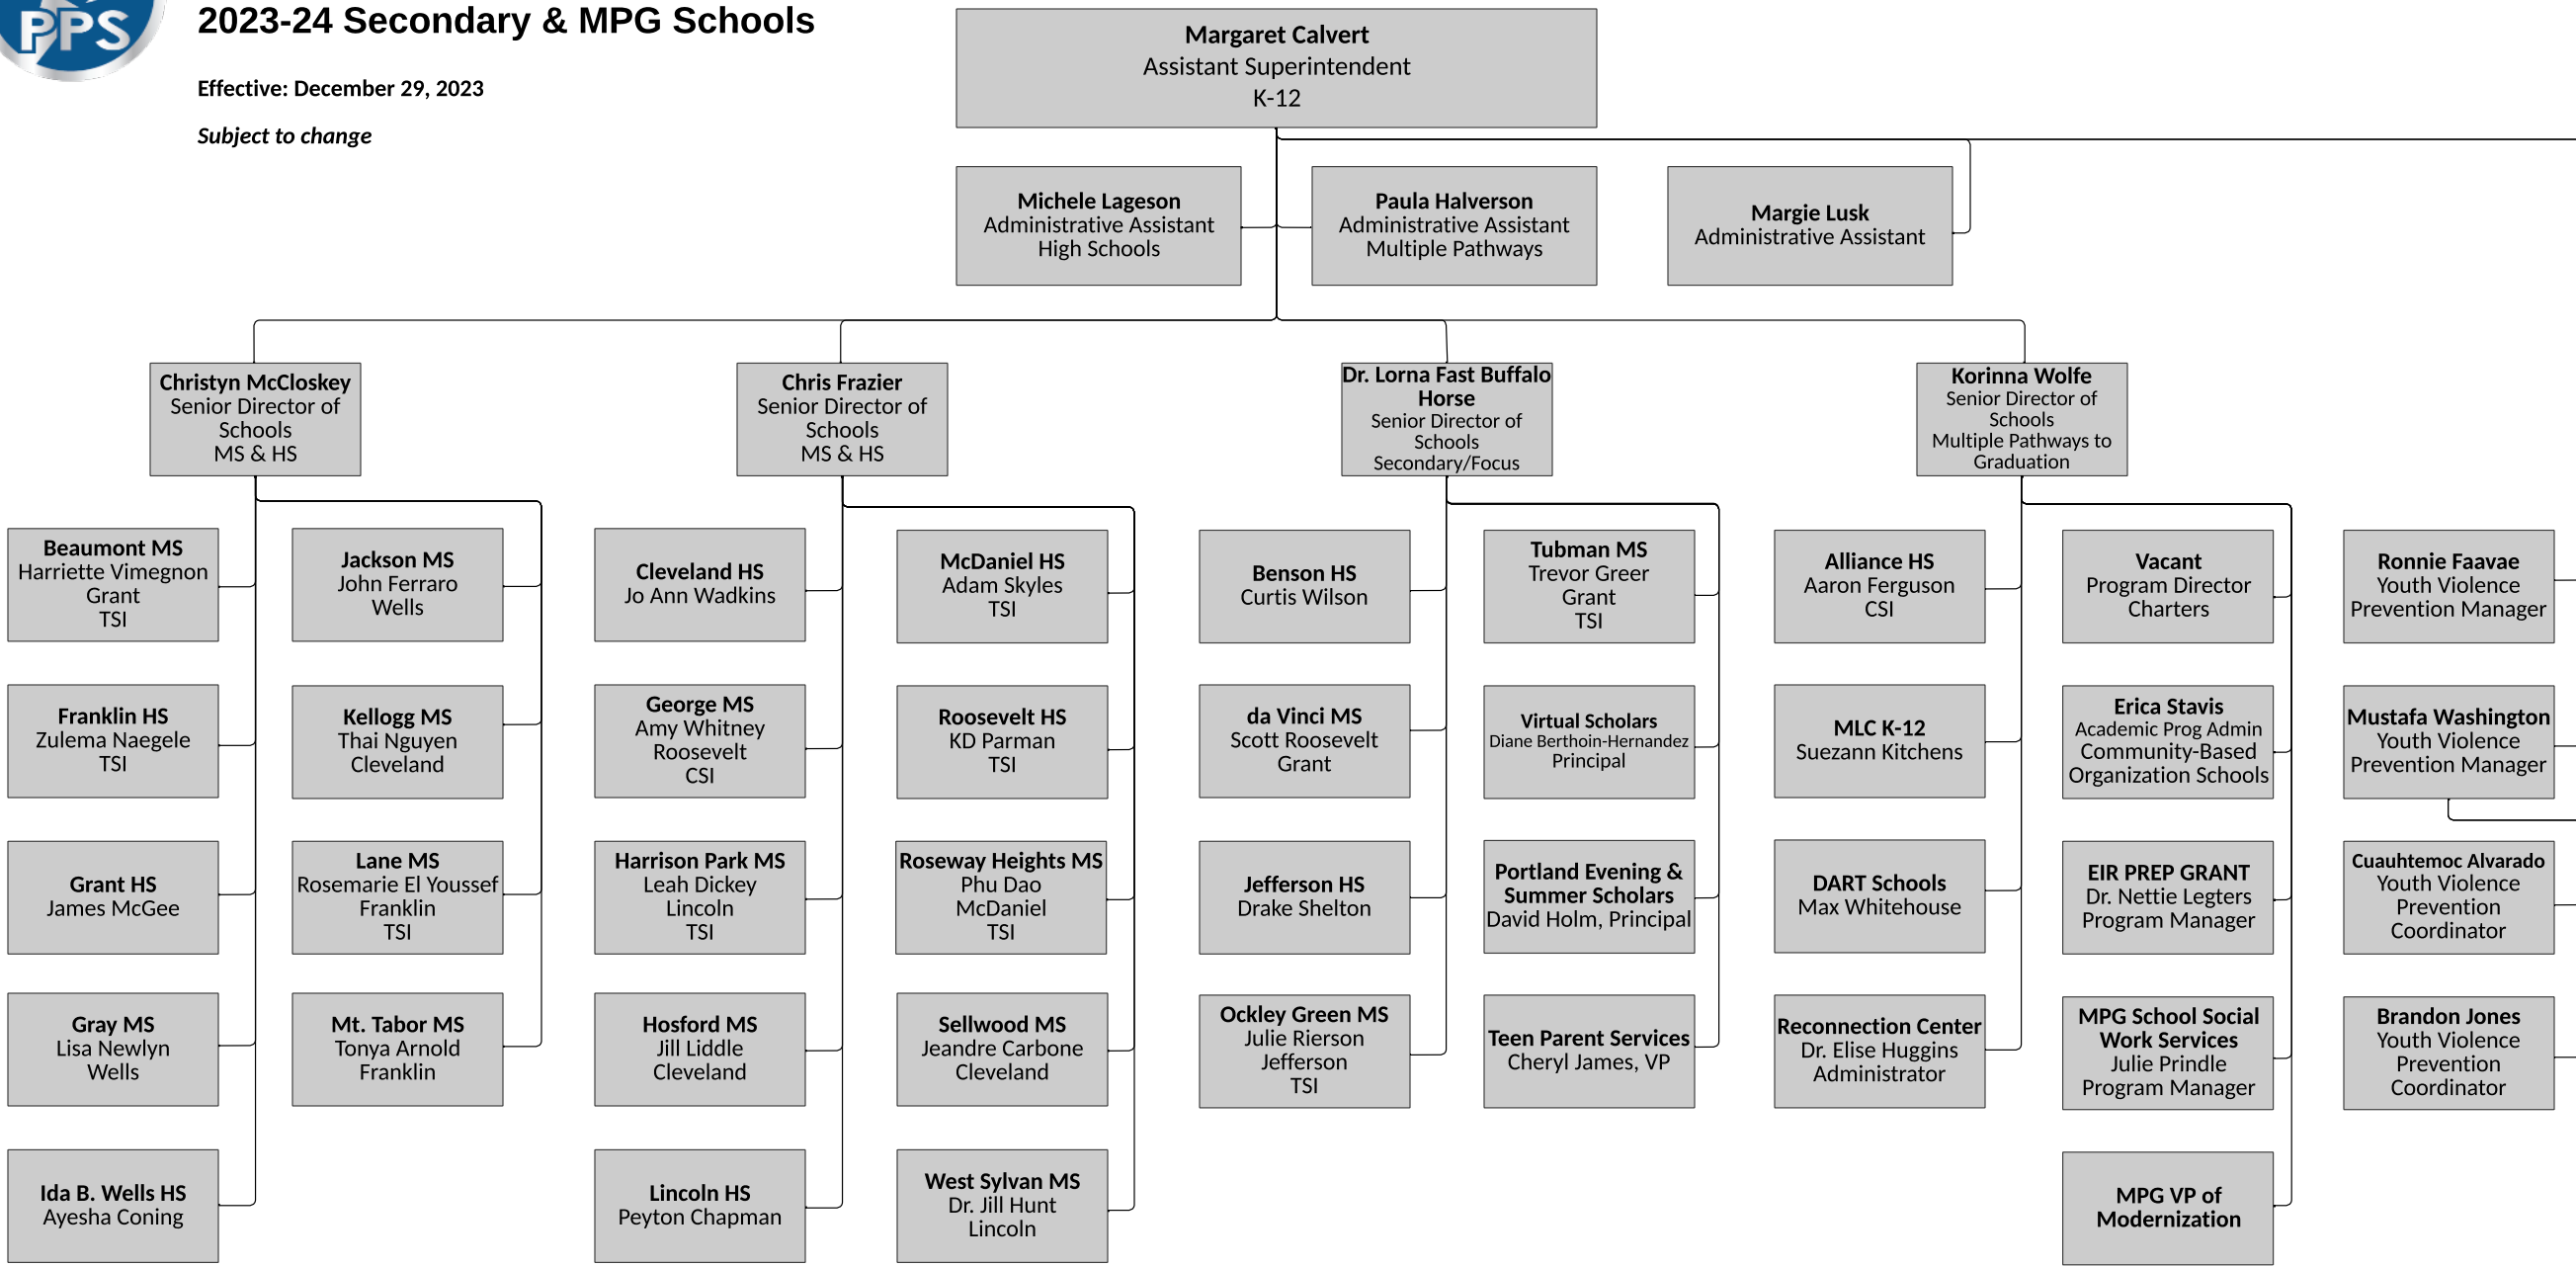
PPS

2023-24 Secondary & MPG Schools

Effective: December 29, 2023

Subject to change

Margaret Calvert
Assistant Superintendent
K-12

Michele Lageson
Administrative Assistant
High Schools

Paula Halverson
Administrative Assistant
Multiple Pathways

Margie Lusk
Administrative Assistant

Christyn McCloskey
Senior Director of Schools
MS & HS

Chris Frazier
Senior Director of Schools
MS & HS

Dr. Lorna Fast Buffalo Horse
Senior Director of Schools
Secondary/Focus

Korinna Wolfe
Senior Director of Schools
Multiple Pathways to Graduation

Beaumont MS
Harriette Vimegnon
Grant
TSI

Jackson MS
John Ferraro
Wells

Franklin HS
Zulema Naegele
TSI

Kellogg MS
Thai Nguyen
Cleveland

Grant HS
James McGee

Lane MS
Rosemarie El Youssef
Franklin
TSI

Gray MS
Lisa Newlyn
Wells

Mt. Tabor MS
Tonya Arnold
Franklin

Ida B. Wells HS
Ayesha Coning

Cleveland HS
Jo Ann Wadkins

McDaniel HS
Adam Skyles
TSI

George MS
Amy Whitney
Roosevelt
CSI

Roosevelt HS
KD Parman
TSI

Harrison Park MS
Leah Dickey
Lincoln
TSI

Roseway Heights MS
Phu Dao
McDaniel
TSI

Hosford MS
Jill Liddle
Cleveland

Sellwood MS
Jeandre Carbone
Cleveland

Lincoln HS
Peyton Chapman

West Sylvan MS
Dr. Jill Hunt
Lincoln

Benson HS
Curtis Wilson

Tubman MS
Trevor Greer
Grant
TSI

da Vinci MS
Scott Roosevelt
Grant

Virtual Scholars
Diane Berthoin-Hernandez
Principal

Jefferson HS
Drake Shelton

Portland Evening & Summer Scholars
David Holm, Principal

Ockley Green MS
Julie Rierson
Jefferson
TSI

Teen Parent Services
Cheryl James, VP

Alliance HS
Aaron Ferguson
CSI

Vacant
Program Director
Charters

Ronnie Faavae
Youth Violence
Prevention Manager

MLC K-12
Suezann Kitchens

Erica Stavis
Academic Prog Admin
Community-Based
Organization Schools

Mustafa Washington
Youth Violence
Prevention Manager

DART Schools
Max Whitehouse

EIR PREP GRANT
Dr. Nettie Legters
Program Manager

Cuauhtemoc Alvarado
Youth Violence
Prevention
Coordinator

Reconnection Center
Dr. Elise Huggins
Administrator

MPG School Social Work Services
Julie Prindle
Program Manager

Brandon Jones
Youth Violence
Prevention
Coordinator

MPG VP of Modernization